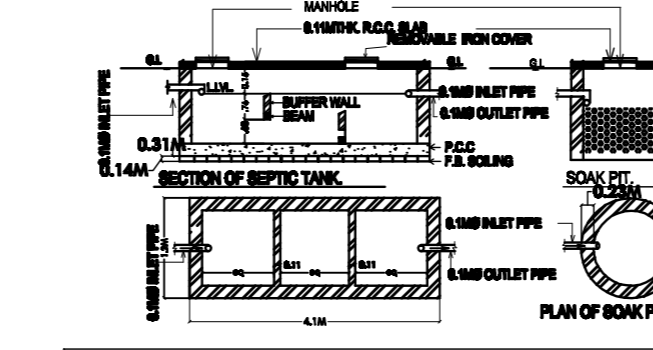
MANHOLE
0.11MTHK. R.C.C. SLAB
REMOVABLE IRON COVER
G.L
G.L
G.L
0.10MØ INLET PIPE
L.LVL
BUFFER WALL
BEAM
0.1MØ INLET PIPE
0.1MØ OUTLET PIPE
0.31M
0.14M
P.C.C
F.B. SOILING
SECTION OF SEPTIC TANK.
SOAK PIT.
0.23M
0.10MØ INLET PIPE
0.1MØ INLET PIPE
0.11
0.11
0.1MØ OUTLET PIPE
4.1M
PLAN OF SOAK P